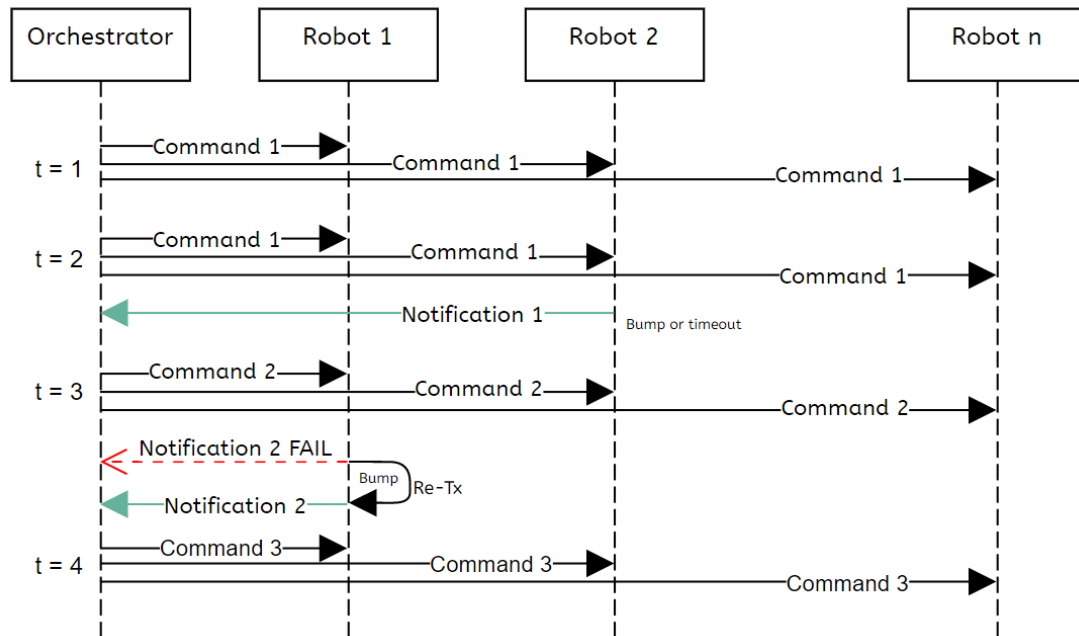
Orchestrator
Robot 1
Robot 2
Robot n

t = 1
Command 1
Command 1
Command 1

t = 2
Command 1
Command 1
Command 1

Notification 1
Bump or timeout

t = 3
Command 2
Command 2
Command 2

Notification 2 FAIL
Bump
Re-Tx
Notification 2

t = 4
Command 3
Command 3
Command 3